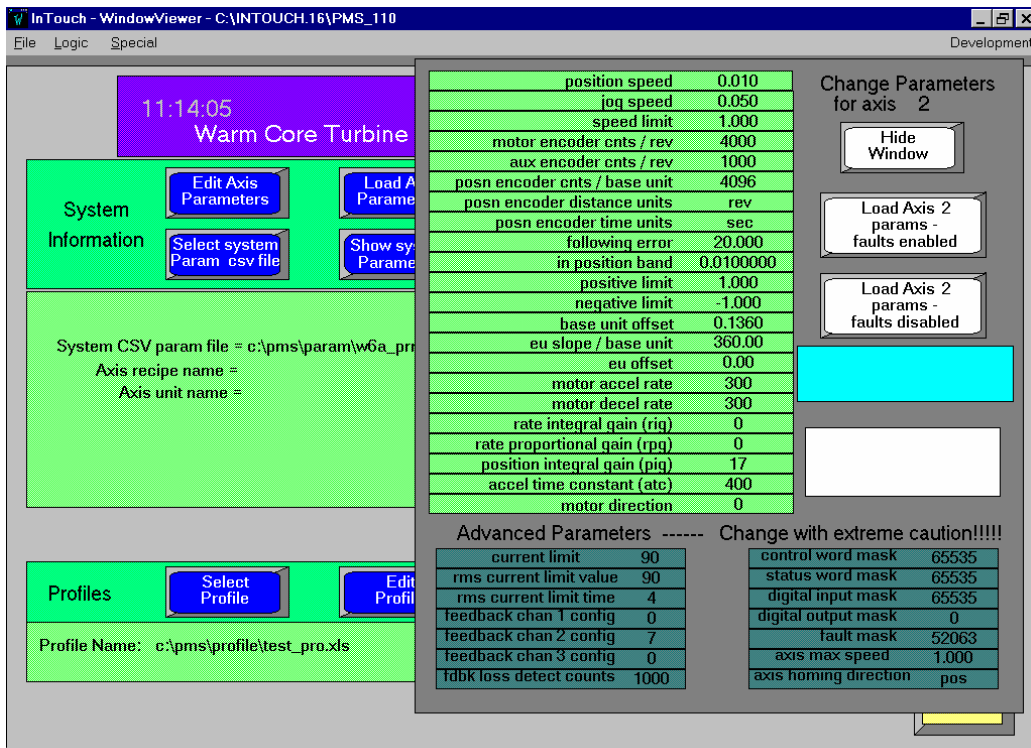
InTouch - WindowViewer - C:\INTOUCH.16\PMS_110

File Logic Special

Development

11:14:05
Warm Core Turbine

System Information

Edit Axis Parameters

Load A Parame

Select system Param csv file

Show sy Parame

System CSV param file = c:\pms\param\w6a_prr

Axis recipe name =

Axis unit name =

Profiles

Select Profile

Edi Profil

Profile Name: c:\pms\profile\test_pro.xls

| | |
|---|---|
| position speed | 0.010 |
| jog speed | 0.050 |
| speed limit | 1.000 |
| motor encoder cnts / rev | 4000 |
| aux encoder cnts / rev | 1000 |
| posn encoder cnts / base unit | 4096 |
| posn encoder distance units | rev |
| posn encoder time units | sec |
| following error | 20.000 |
| in position band | 0.0100000 |
| positive limit | 1.000 |
| negative limit | -1.000 |
| base unit offset | 0.1360 |
| eu slope / base unit | 360.00 |
| eu offset | 0.00 |
| motor accel rate | 300 |
| motor decel rate | 300 |
| rate integral gain (rig) | 0 |
| rate proportional gain (rpg) | 0 |
| position integral gain (pig) | 17 |
| accel time constant (atc) | 400 |
| motor direction | 0 |

Change Parameters for axis 2

Hide Window

Load Axis 2 params - faults enabled

Load Axis 2 params - faults disabled

Advanced Parameters ------ Change with extreme caution!!!!!

| | |
|---|---|
| current limit | 90 |
| rms current limit value | 90 |
| rms current limit time | 4 |
| feedback chan 1 config | 0 |
| feedback chan 2 config | 7 |
| feedback chan 3 config | 0 |
| fdbk loss detect counts | 1000 |

| | |
|---|---|
| control word mask | 65535 |
| status word mask | 65535 |
| digital input mask | 65535 |
| digital output mask | 0 |
| fault mask | 52063 |
| axis max speed | 1.000 |
| axis homing direction | pos |